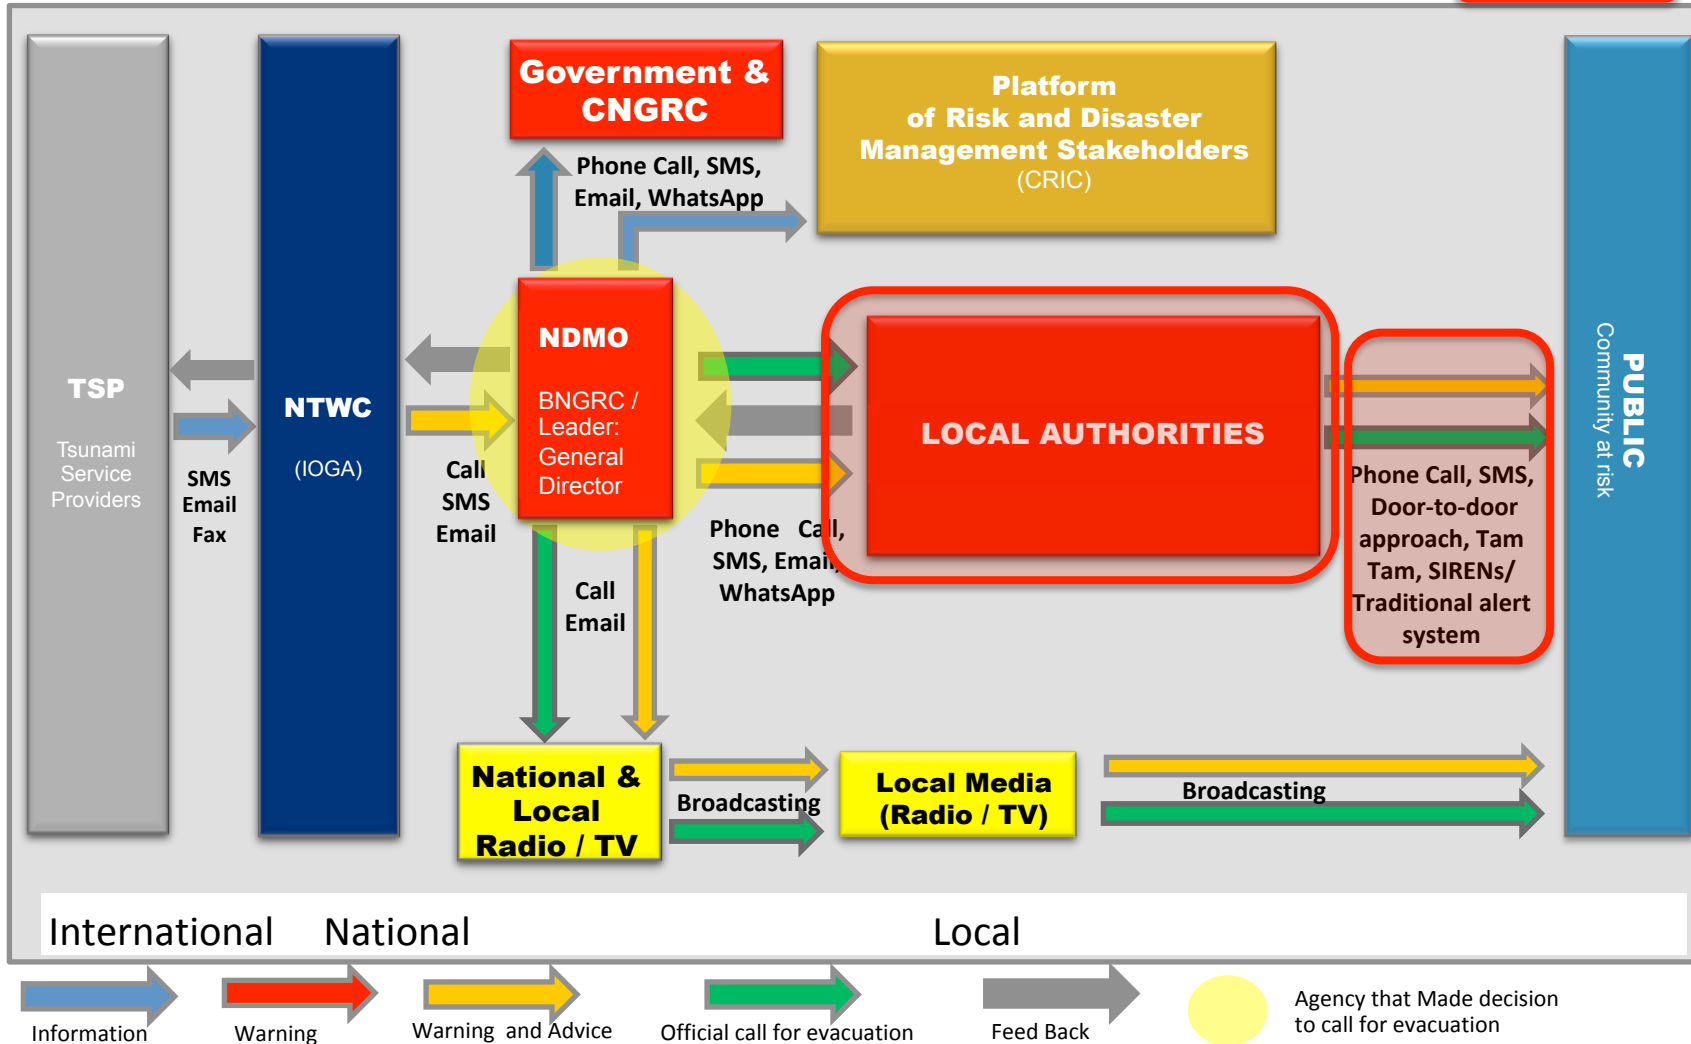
TSP

Tsunami Service Providers

SMS
Email
Fax

NTWC

(IOGA)

Government & CNGRC

Phone Call, SMS, Email, WhatsApp

Platform of Risk and Disaster Management Stakeholders (CRIC)

Call
SMS
Email

NDMO

BNGRC / Leader: General Director

LOCAL AUTHORITIES

Phone Call, SMS, Email, WhatsApp

Call
Email

Phone Call, SMS, Door-to-door approach, Tam Tam, SIRENs/ Traditional alert system

PUBLIC
Community at risk

National & Local Radio / TV

Broadcasting

Local Media (Radio / TV)

Broadcasting

International National Local

Information

Warning

Warning and Advice

Official call for evacuation

Feed Back

Agency that Made decision to call for evacuation